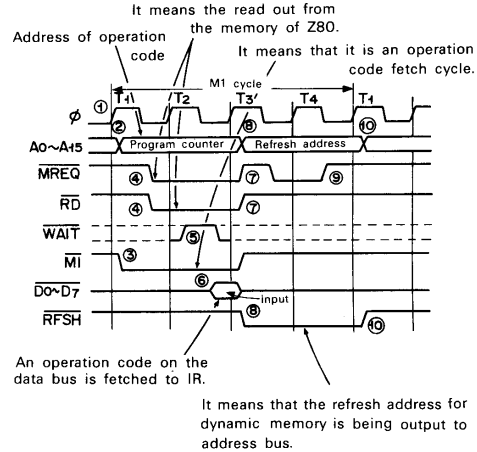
It means the read out from the memory of Z80.

Address of operation code

It means that it is an operation code fetch cycle.

M1 cycle

T1 T2 T3 T4 T1

$\phi$ ① ② ⑧ ⑩

A0~A15 Program counter Refresh address

$\overline{MREQ}$ ④ ⑦ ⑨

$\overline{RD}$ ④ ⑦

$\overline{WAIT}$ ⑤

$\overline{MI}$ ③

⑥

$\overline{D0 \sim D7}$ input

$\overline{RFSH}$ ⑧ ⑩

An operation code on the data bus is fetched to IR.

It means that the refresh address for dynamic memory is being output to address bus.